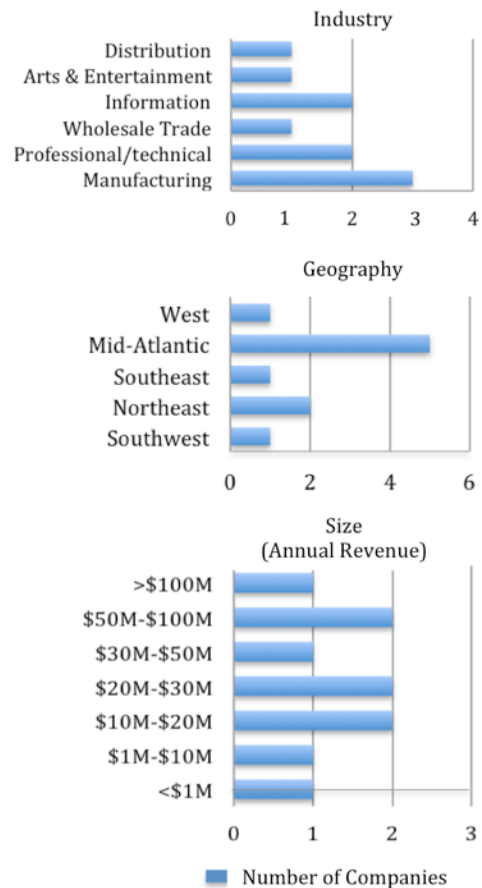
Industry

Distribution
Arts & Entertainment
Information
Wholesale Trade
Professional/technical
Manufacturing

0 1 2 3 4

Geography

West
Mid-Atlantic
Southeast
Northeast
Southwest

0 2 4 6

Size
(Annual Revenue)

>$100M
$50M-$100M
$30M-$50M
$20M-$30M
$10M-$20M
$1M-$10M
<$1M

0 1 2 3

Number of Companies